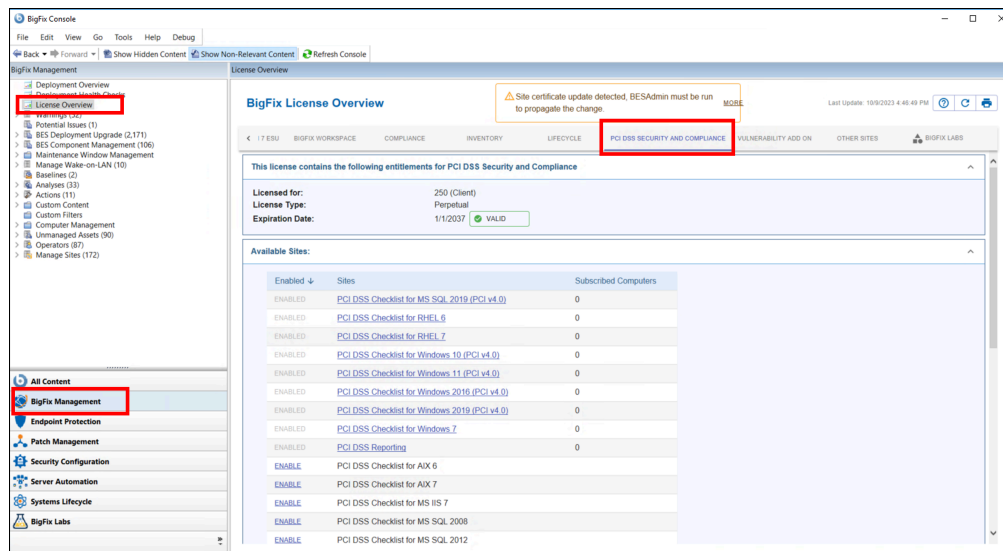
BigFix Console

File Edit View Go Tools Help Debug

Back Forward Show Hidden Content Show Non-Relevant Content Refresh Console

BigFix Management

Deployment Overview
Deployment Health Checks
License Overview
Warnings (32)
Potential Issues (1)
BES Deployment Upgrade (2,171)
BES Component Management (106)
Maintenance Window Management
Manage Wake-on-LAN (10)
Baselines (2)
Analyses (33)
Actions (11)
Custom Content
Custom Filters
Computer Management
Unmanaged Assets (90)
Operators (87)
Manage Sites (172)

All Content
BigFix Management
Endpoint Protection
Patch Management
Security Configuration
Server Automation
Systems Lifecycle
BigFix Labs

License Overview

BigFix License Overview

Site certificate update detected, BESAdmin must be run to propagate the change.

MORE

Last Update: 10/9/2023 4:46:49 PM

7 ESU BIGFIX WORKSPACE COMPLIANCE INVENTORY LIFECYCLE PCI DSS SECURITY AND COMPLIANCE VULNERABILITY ADD ON OTHER SITES BIGFIX LABS

This license contains the following entitlements for PCI DSS Security and Compliance

Licensed for: 250 (Client)
License Type: Perpetual
Expiration Date: 1/1/2037 VALID

Available Sites:

| Enabled ↓ | Sites | Subscribed Computers |
|---|---|---|
| ENABLED | PCI DSS Checklist for MS SQL 2019 (PCI v4.0) | 0 |
| ENABLED | PCI DSS Checklist for RHEL 6 | 0 |
| ENABLED | PCI DSS Checklist for RHEL 7 | 0 |
| ENABLED | PCI DSS Checklist for Windows 10 (PCI v4.0) | 0 |
| ENABLED | PCI DSS Checklist for Windows 11 (PCI v4.0) | 0 |
| ENABLED | PCI DSS Checklist for Windows 2016 (PCI v4.0) | 0 |
| ENABLED | PCI DSS Checklist for Windows 2019 (PCI v4.0) | 0 |
| ENABLED | PCI DSS Checklist for Windows 7 | 0 |
| ENABLED | PCI DSS Reporting | 0 |
| ENABLE | PCI DSS Checklist for AIX 6 | |
| ENABLE | PCI DSS Checklist for AIX 7 | |
| ENABLE | PCI DSS Checklist for MS IIS 7 | |
| ENABLE | PCI DSS Checklist for MS SQL 2008 | |
| ENABLE | PCI DSS Checklist for MS SQL 2012 | |